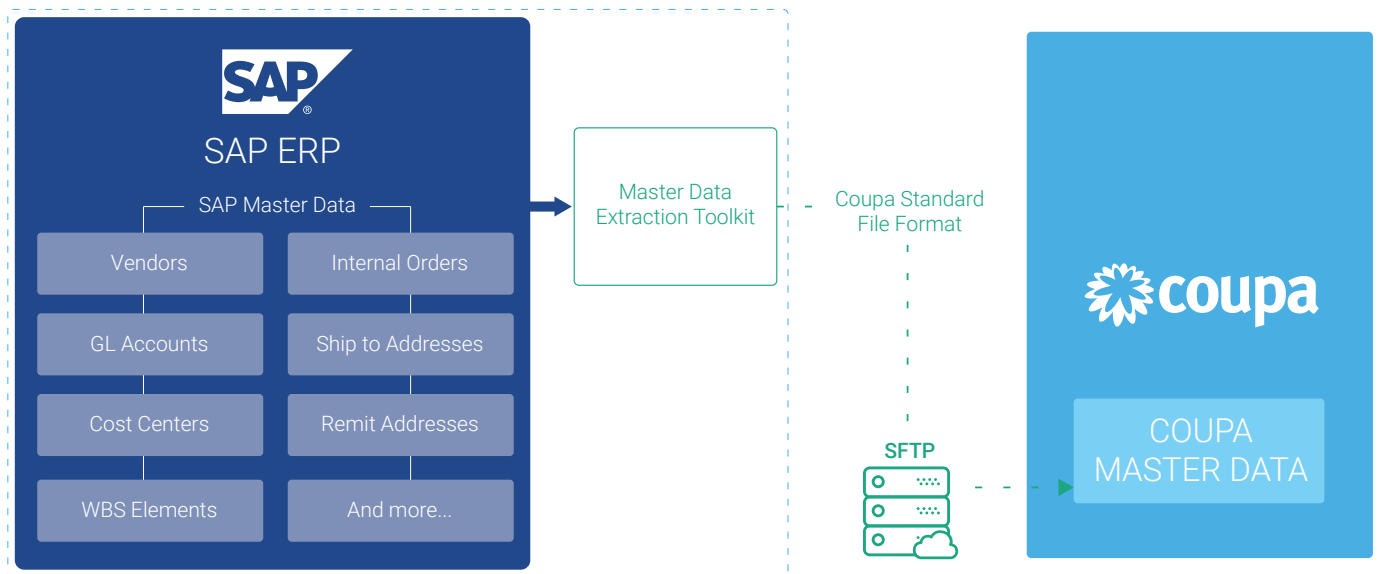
SAP®

SAP ERP

SAP Master Data

Vendors

Internal Orders

GL Accounts

Ship to Addresses

Cost Centers

Remit Addresses

WBS Elements

And more...

Master Data Extraction Toolkit

Coupa Standard File Format

SFTP

coupa

COUPA MASTER DATA